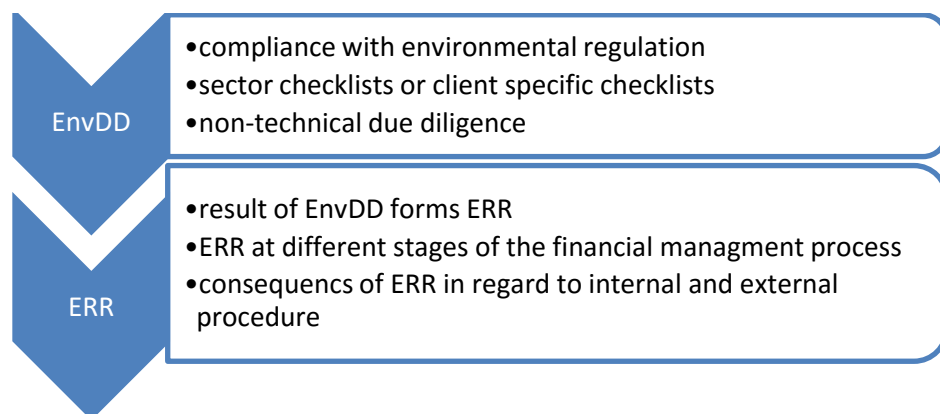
EnvDD

•compliance with environmental regulation
•sector checklists or client specific checklists
•non-technical due diligence

ERR

•result of EnvDD forms ERR
•ERR at different stages of the financial managment process
•consequencs of ERR in regard to internal and external procedure